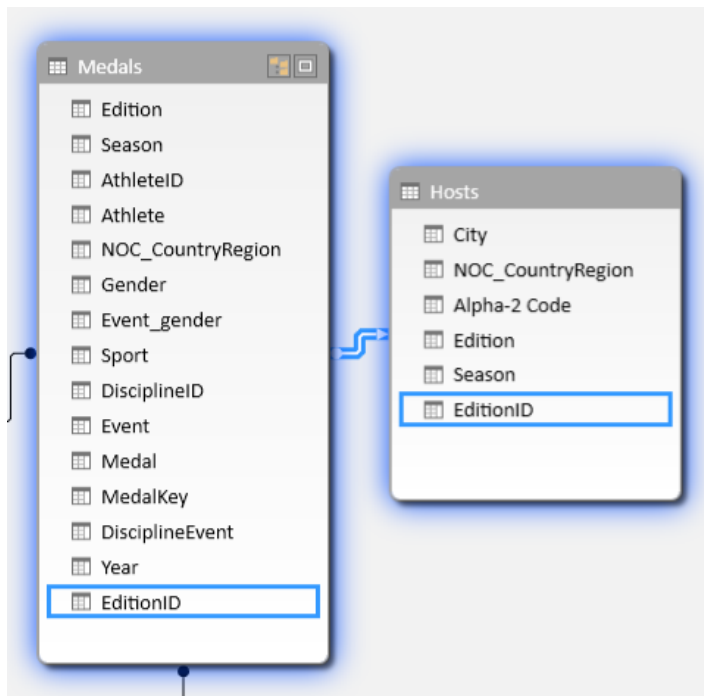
Medals
Edition
Season
AthleteID
Athlete
NOC_CountryRegion
Gender
Event_gender
Sport
DisciplineID
Event
Medal
MedalKey
DisciplineEvent
Year
EditionID

Hosts
City
NOC_CountryRegion
Alpha-2 Code
Edition
Season
EditionID